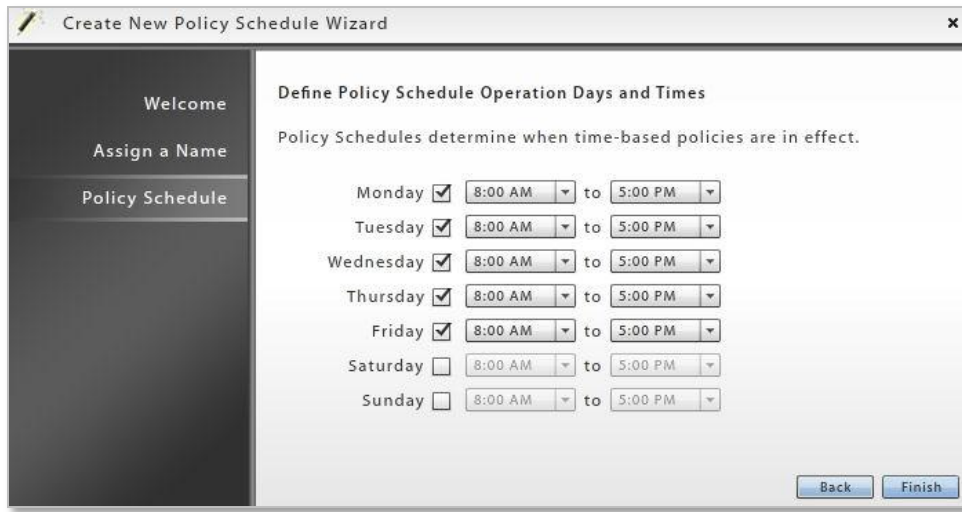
Create New Policy Schedule Wizard

×

Welcome

Assign a Name

Policy Schedule

Define Policy Schedule Operation Days and Times

Policy Schedules determine when time-based policies are in effect.

Monday ☑ 8:00 AM to 5:00 PM
Tuesday ☑ 8:00 AM to 5:00 PM
Wednesday ☑ 8:00 AM to 5:00 PM
Thursday ☑ 8:00 AM to 5:00 PM
Friday ☑ 8:00 AM to 5:00 PM
Saturday ☐ 8:00 AM to 5:00 PM
Sunday ☐ 8:00 AM to 5:00 PM

Back Finish